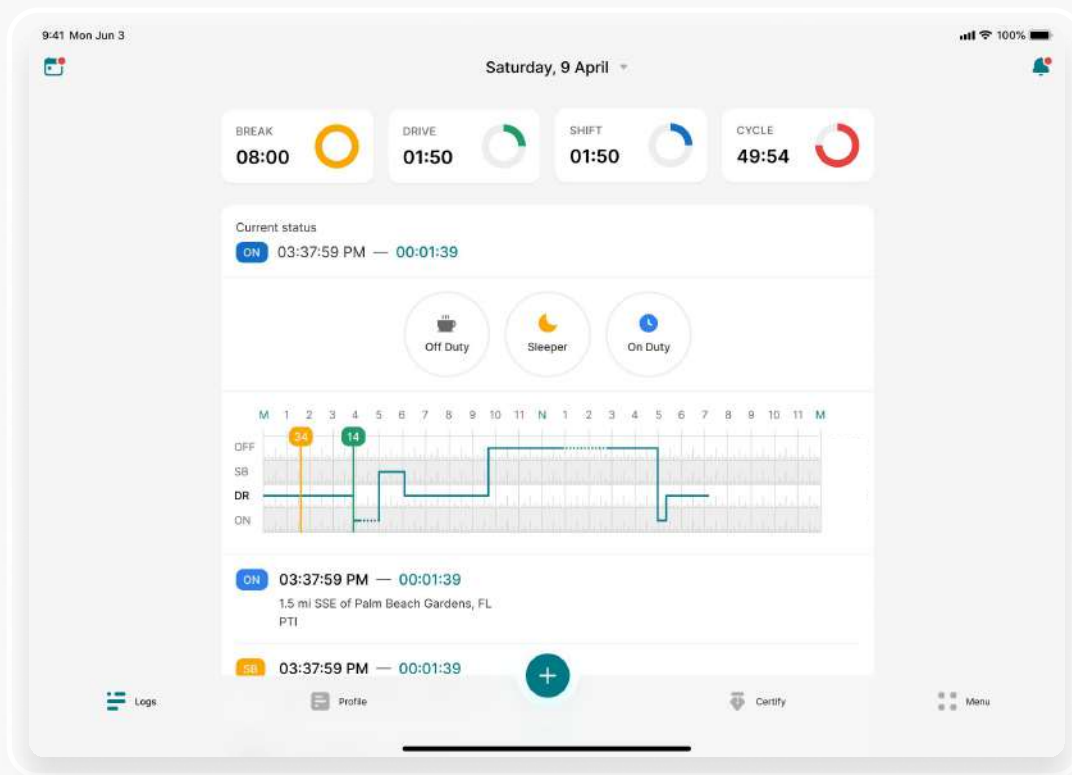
9:41 Mon Jun 3

100%

Saturday, 9 April

BREAK
08:00

DRIVE
01:50

SHIFT
01:50

CYCLE
49:54

Current status

ON 03:37:59 PM — 00:01:39

Off Duty

Sleeper

On Duty

M 1 2 3 4 5 6 7 8 9 10 11 N 1 2 3 4 5 6 7 8 9 10 11 M

34 14

OFF
SB
DR
ON

ON 03:37:59 PM — 00:01:39
1.5 mi SSE of Palm Beach Gardens, FL
PTI

SB 03:37:59 PM — 00:01:39

+

Logs

Profile

Certify

Menu